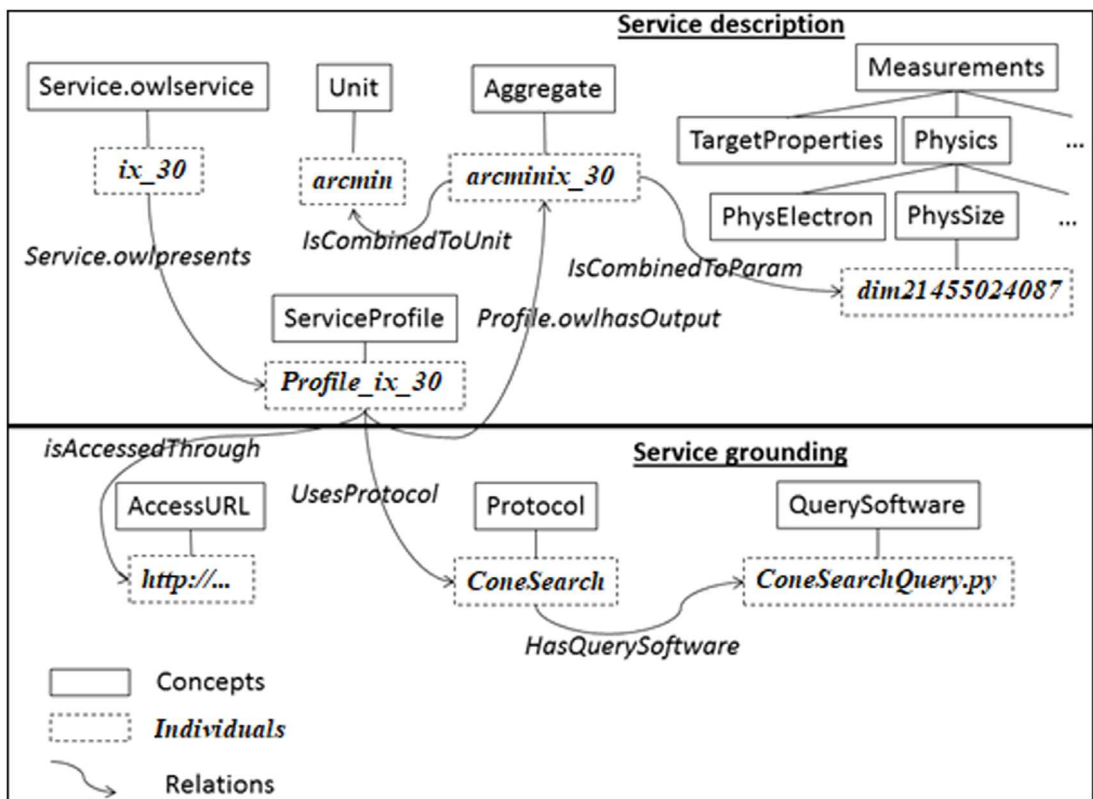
Service description

Service.owlservice

Unit

Aggregate

Measurements

TargetProperties

Physics

...

ix_30

arcmin

arcminix_30

PhysElectron

PhysSize

...

IsCombinedToUnit

Service.owlpresents

IsCombinedToParam

dim21455024087

ServiceProfile

Profile.owlhasOutput

Profile_ix_30

isAccessedThrough

Service grounding

UsesProtocol

AccessURL

Protocol

QuerySoftware

http://...

ConeSearch

ConeSearchQuery.py

HasQuerySoftware

Concepts

Individuals

Relations